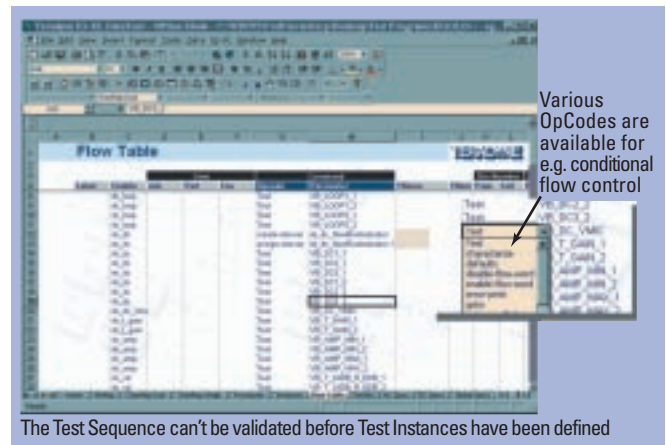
Flow Table

Various OpCodes are available for e.g. conditional flow control

Test
Test
Test
Test
characterize
default
disable-flow-word
enable-flow-word
error-goto
goto

The Test Sequence can't be validated before Test Instances have been defined